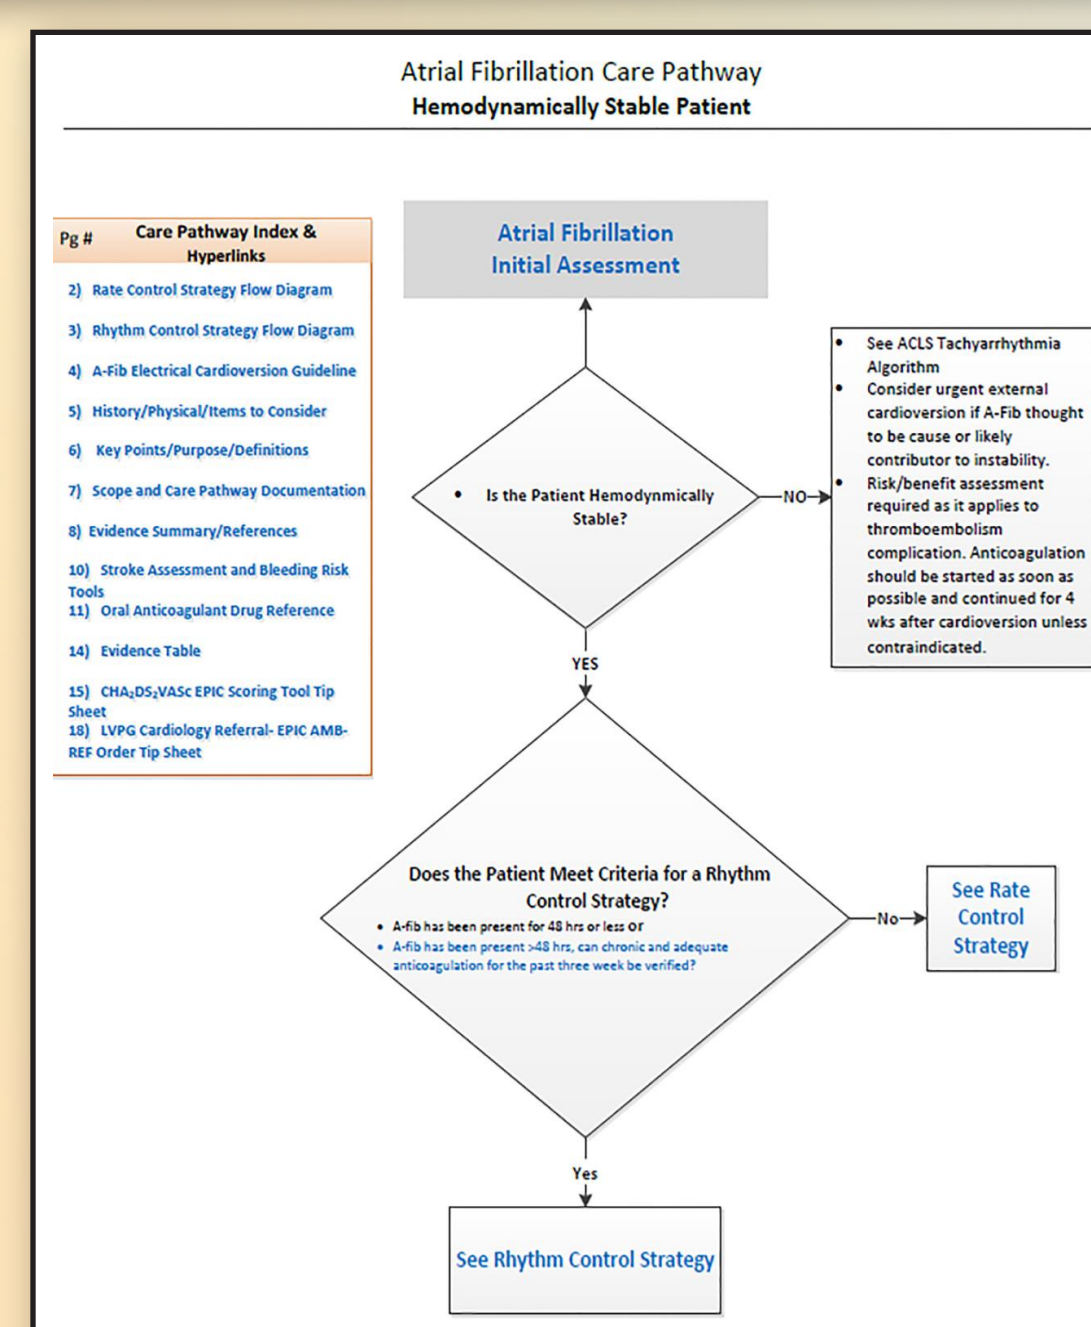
Atrial Fibrillation Care Pathway
Hemodynamically Stable Patient

| Pg # | Care Pathway Index & Hyperlinks |
|---|---|
| 2) | Rate Control Strategy Flow Diagram |
| 3) | Rhythm Control Strategy Flow Diagram |
| 4) | A-Fib Electrical Cardioversion Guideline |
| 5) | History/Physical/Items to Consider |
| 6) | Key Points/Purpose/Definitions |
| 7) | Scope and Care Pathway Documentation |
| 8) | Evidence Summary/References |
| 10) | Stroke Assessment and Bleeding Risk Tools |
| 11) | Oral Anticoagulant Drug Reference |
| 14) | Evidence Table |
| 15) | $CHA_2DS_2VASc$ EPIC Scoring Tool Tip Sheet |
| 18) | LVPG Cardiology Referral- EPIC AMB-REF Order Tip Sheet |

Atrial Fibrillation Initial Assessment

• Is the Patient Hemodynmically Stable?

NO

• See ACLS Tachyarrhythmia Algorithm
• Consider urgent external cardioversion if A-Fib thought to be cause or likely contributor to instability.
• Risk/benefit assessment required as it applies to thromboembolism complication. Anticoagulation should be started as soon as possible and continued for 4 wks after cardioversion unless contraindicated.

YES

Does the Patient Meet Criteria for a Rhythm Control Strategy?
• A-fib has been present for 48 hrs or less or
• A-fib has been present >48 hrs, can chronic and adequate anticoagulation for the past three week be verified?

No

See Rate Control Strategy

Yes

See Rhythm Control Strategy